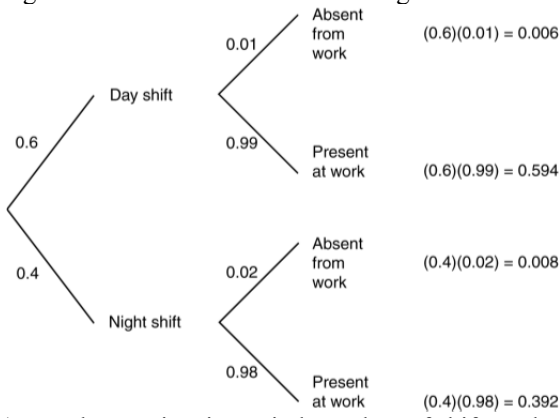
0.6

0.4

Day shift

Night shift

0.01

0.99

0.02

0.98

Absent from work

Present at work

Absent from work

Present at work

$(0.6)(0.01) = 0.006$

$(0.6)(0.99) = 0.594$

$(0.4)(0.02) = 0.008$

$(0.4)(0.98) = 0.392$